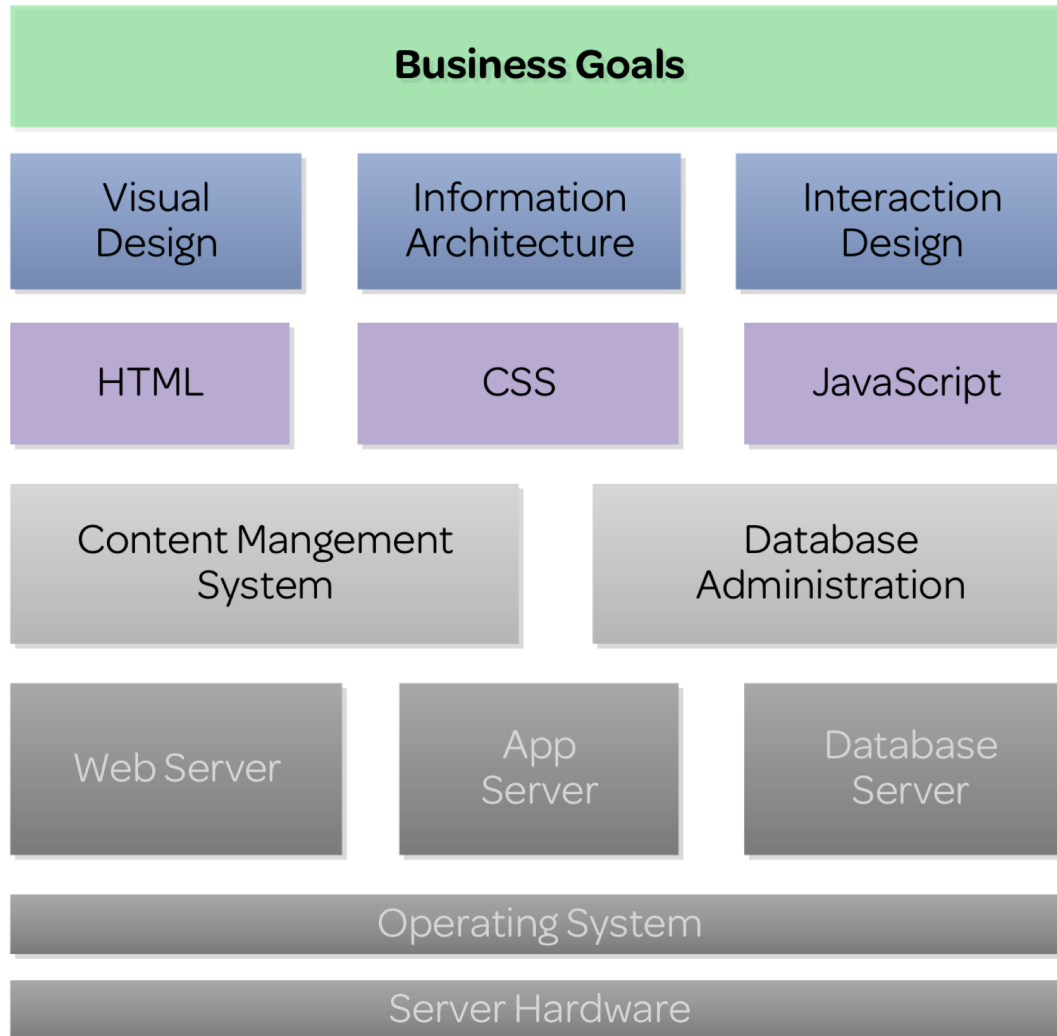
Business Goals

Visual Design

Information Architecture

Interaction Design

HTML

CSS

JavaScript

Content Mangement System

Database Administration

Web Server

App Server

Database Server

Operating System

Server Hardware